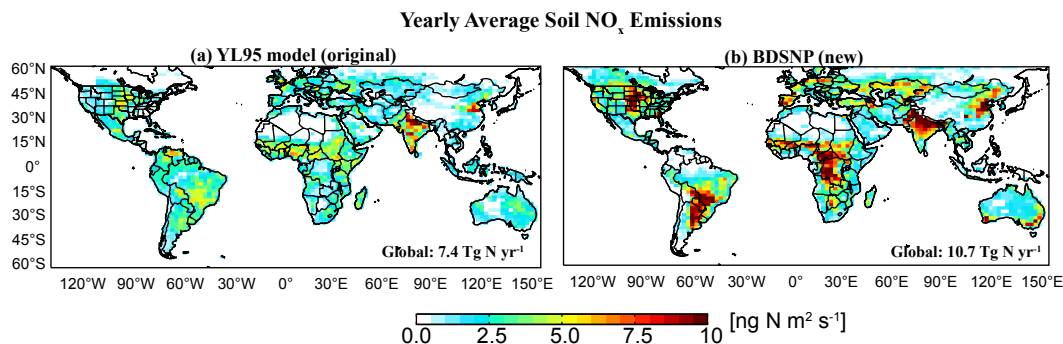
Yearly Average Soil $NO_x$ Emissions

(a) YL95 model (original)

60°N
45°N
30°N
15°N
0°
15°S
30°S
45°S
60°S

Global: 7.4 Tg N yr$^{-1}$

120°W 90°W 60°W 30°W 0° 30°E 60°E 90°E 120°E 150°E

(b) BDSNP (new)

Global: 10.7 Tg N yr$^{-1}$

120°W 90°W 60°W 30°W 0° 30°E 60°E 90°E 120°E 150°E

0.0 2.5 5.0 7.5 10 [ng N m$^2$ s$^{-1}$]